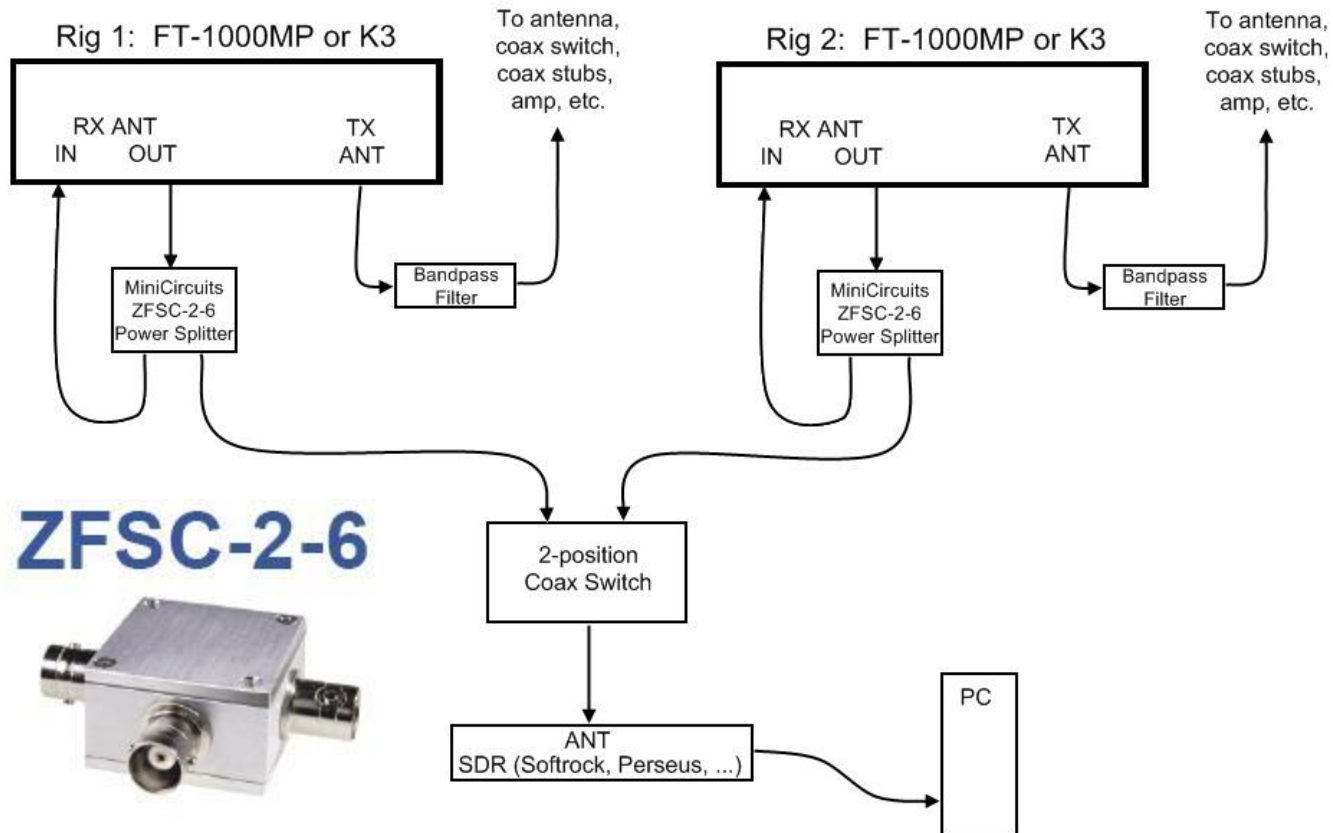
Rig 1: FT-1000MP or K3

To antenna, coax switch, coax stubs, amp, etc.

RX ANT
IN OUT

TX
ANT

Rig 2: FT-1000MP or K3

To antenna, coax switch, coax stubs, amp, etc.

RX ANT
IN OUT

TX
ANT

MiniCircuits
ZFSC-2-6
Power Splitter

Bandpass
Filter

MiniCircuits
ZFSC-2-6
Power Splitter

Bandpass
Filter

ZFSC-2-6

2-position
Coax Switch

ANT
SDR (Softrock, Perseus, ...)

PC